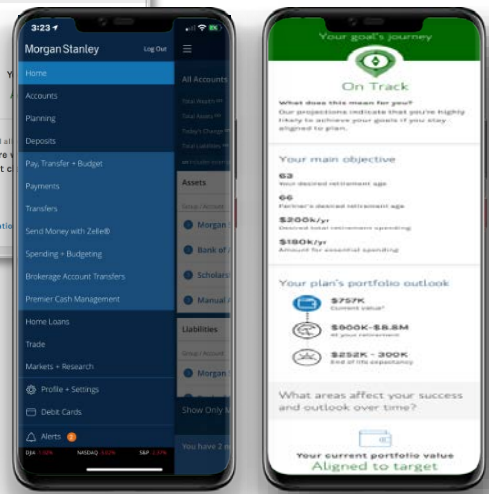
3:23

Morgan Stanley Log Out

Home
Accounts
Planning
Deposits
Pay, Transfer + Budget
Payments
Transfers
Send Money with Zelle®
Spending + Budgeting
Brokerage Account Transfers
Premier Cash Management
Home Loans
Trade
Markets + Research
Profile + Settings
Debit Cards
Alerts 2

DJIA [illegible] NASDAQ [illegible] S&P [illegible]

All Accounts
Total Wealth
Total Assets
Today's Change
Total Liabilities
Assets
Morgan
Bank of
Scholars
Manual
Liabilities
Morgan
Show Only
You have 2

Your goal's journey
On Track
What does this mean for you?
Our projections indicate that you're highly likely to achieve your goals if you stay aligned to plan.

Your main objective
63
Your desired retirement age
66
Partner's desired retirement age
$200k/yr
Desired total retirement spending
$180k/yr
Amount for essential spending

Your plan's portfolio outlook
$757K
Current value*
$900K-$8.8M
At your retirement
$252K - 300K
End of life expectancy

What areas affect your success and outlook over time?

Your current portfolio value
Aligned to target